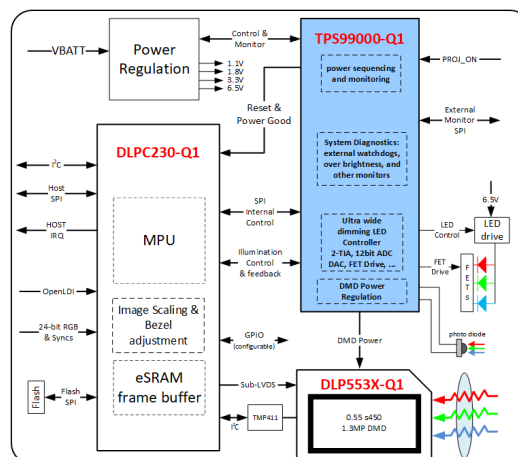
VBATT

Power Regulation

Control & Monitor

1.1V
1.8V
3.3V
6.5V

TPS99000-Q1

power sequencing and monitoring

PROJ_ON

Reset & Power Good

External Monitor SPI

DLPC230-Q1

I$^2$C

Host SPI

HOST IRQ

System Diagnostics: external watchdogs, over brightness, and other monitors

6.5V

SPI Internal Control

MPU

Ultra wide dimming LED Controller 2-TIA, 12bit ADC DAC, FET Drive, ...

LED Control

LED drive

Illumination Control & feedback

FET Drive

F E T S

OpenLDI

DMD Power Regulation

Image Scaling & Bezel adjustment

24-bit RGB & Syncs

GPIO (configurable)

DMD Power

photo diode

eSRAM frame buffer

Flash

Flash SPI

Sub-LVDS

DLP553X-Q1

TMP411

I$^2$C

0.55 s450 1.3MP DMD